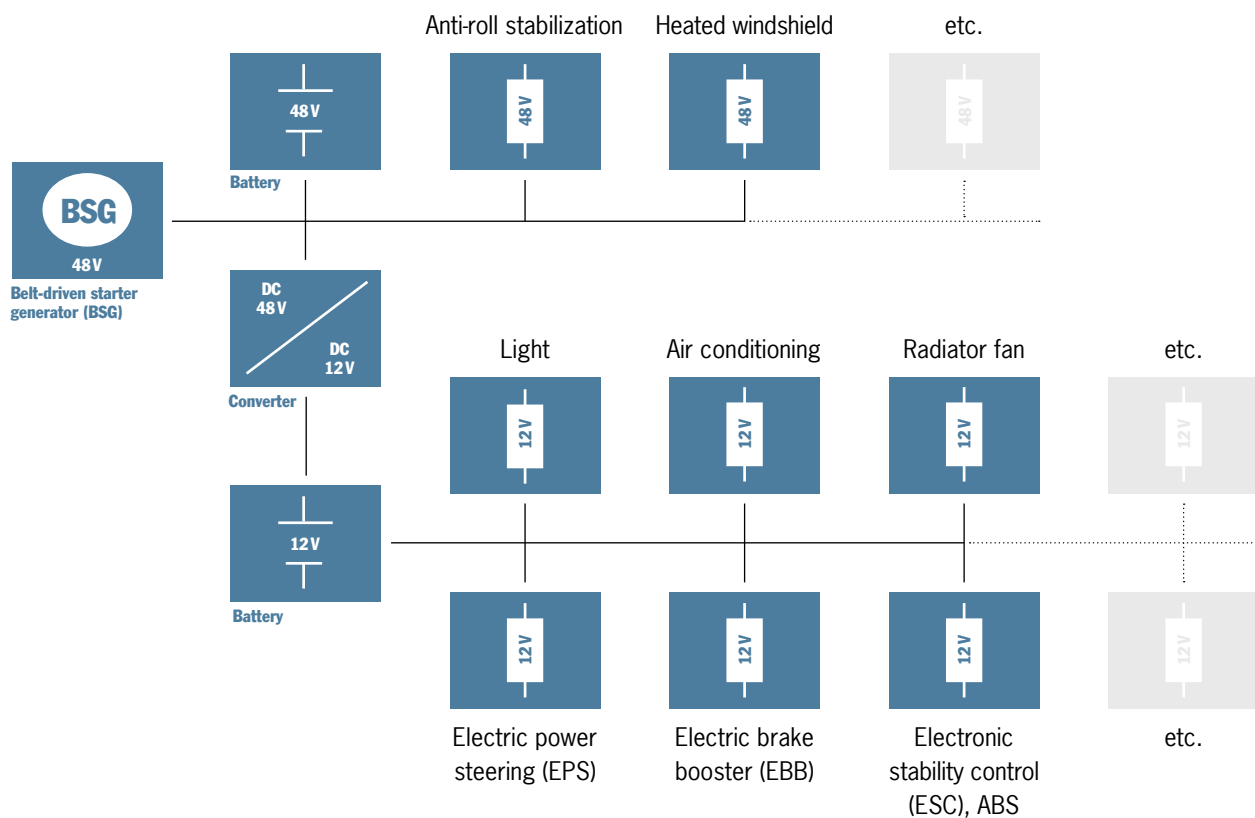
Anti-roll stabilization

Heated windshield

etc.

48 V

Battery

48 V

48 V

48 V

BSG

48 V

Belt-driven starter generator (BSG)

DC 48 V

DC 12 V

Converter

Light

Air conditioning

Radiator fan

etc.

12 V

12 V

12 V

12 V

12 V

Battery

12 V

12 V

12 V

12 V

Electric power steering (EPS)

Electric brake booster (EBB)

Electronic stability control (ESC), ABS

etc.